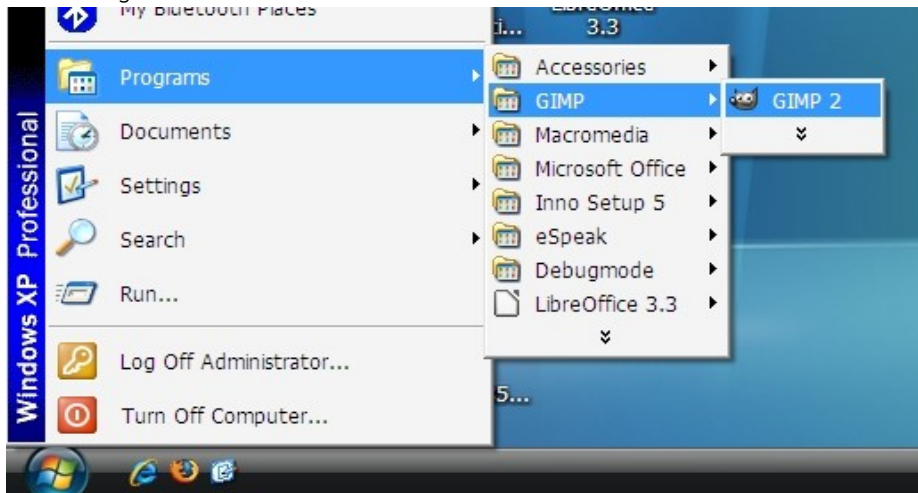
My Bluetooth Places
Programs
Documents
Settings
Search
Run...
Log Off Administrator...
Turn Off Computer...
Windows XP Professional

Accessories
GIMP
Macromedia
Microsoft Office
Inno Setup 5
eSpeak
Debugmode
LibreOffice 3.3

GIMP 2

LibreOffice
3.3
5...